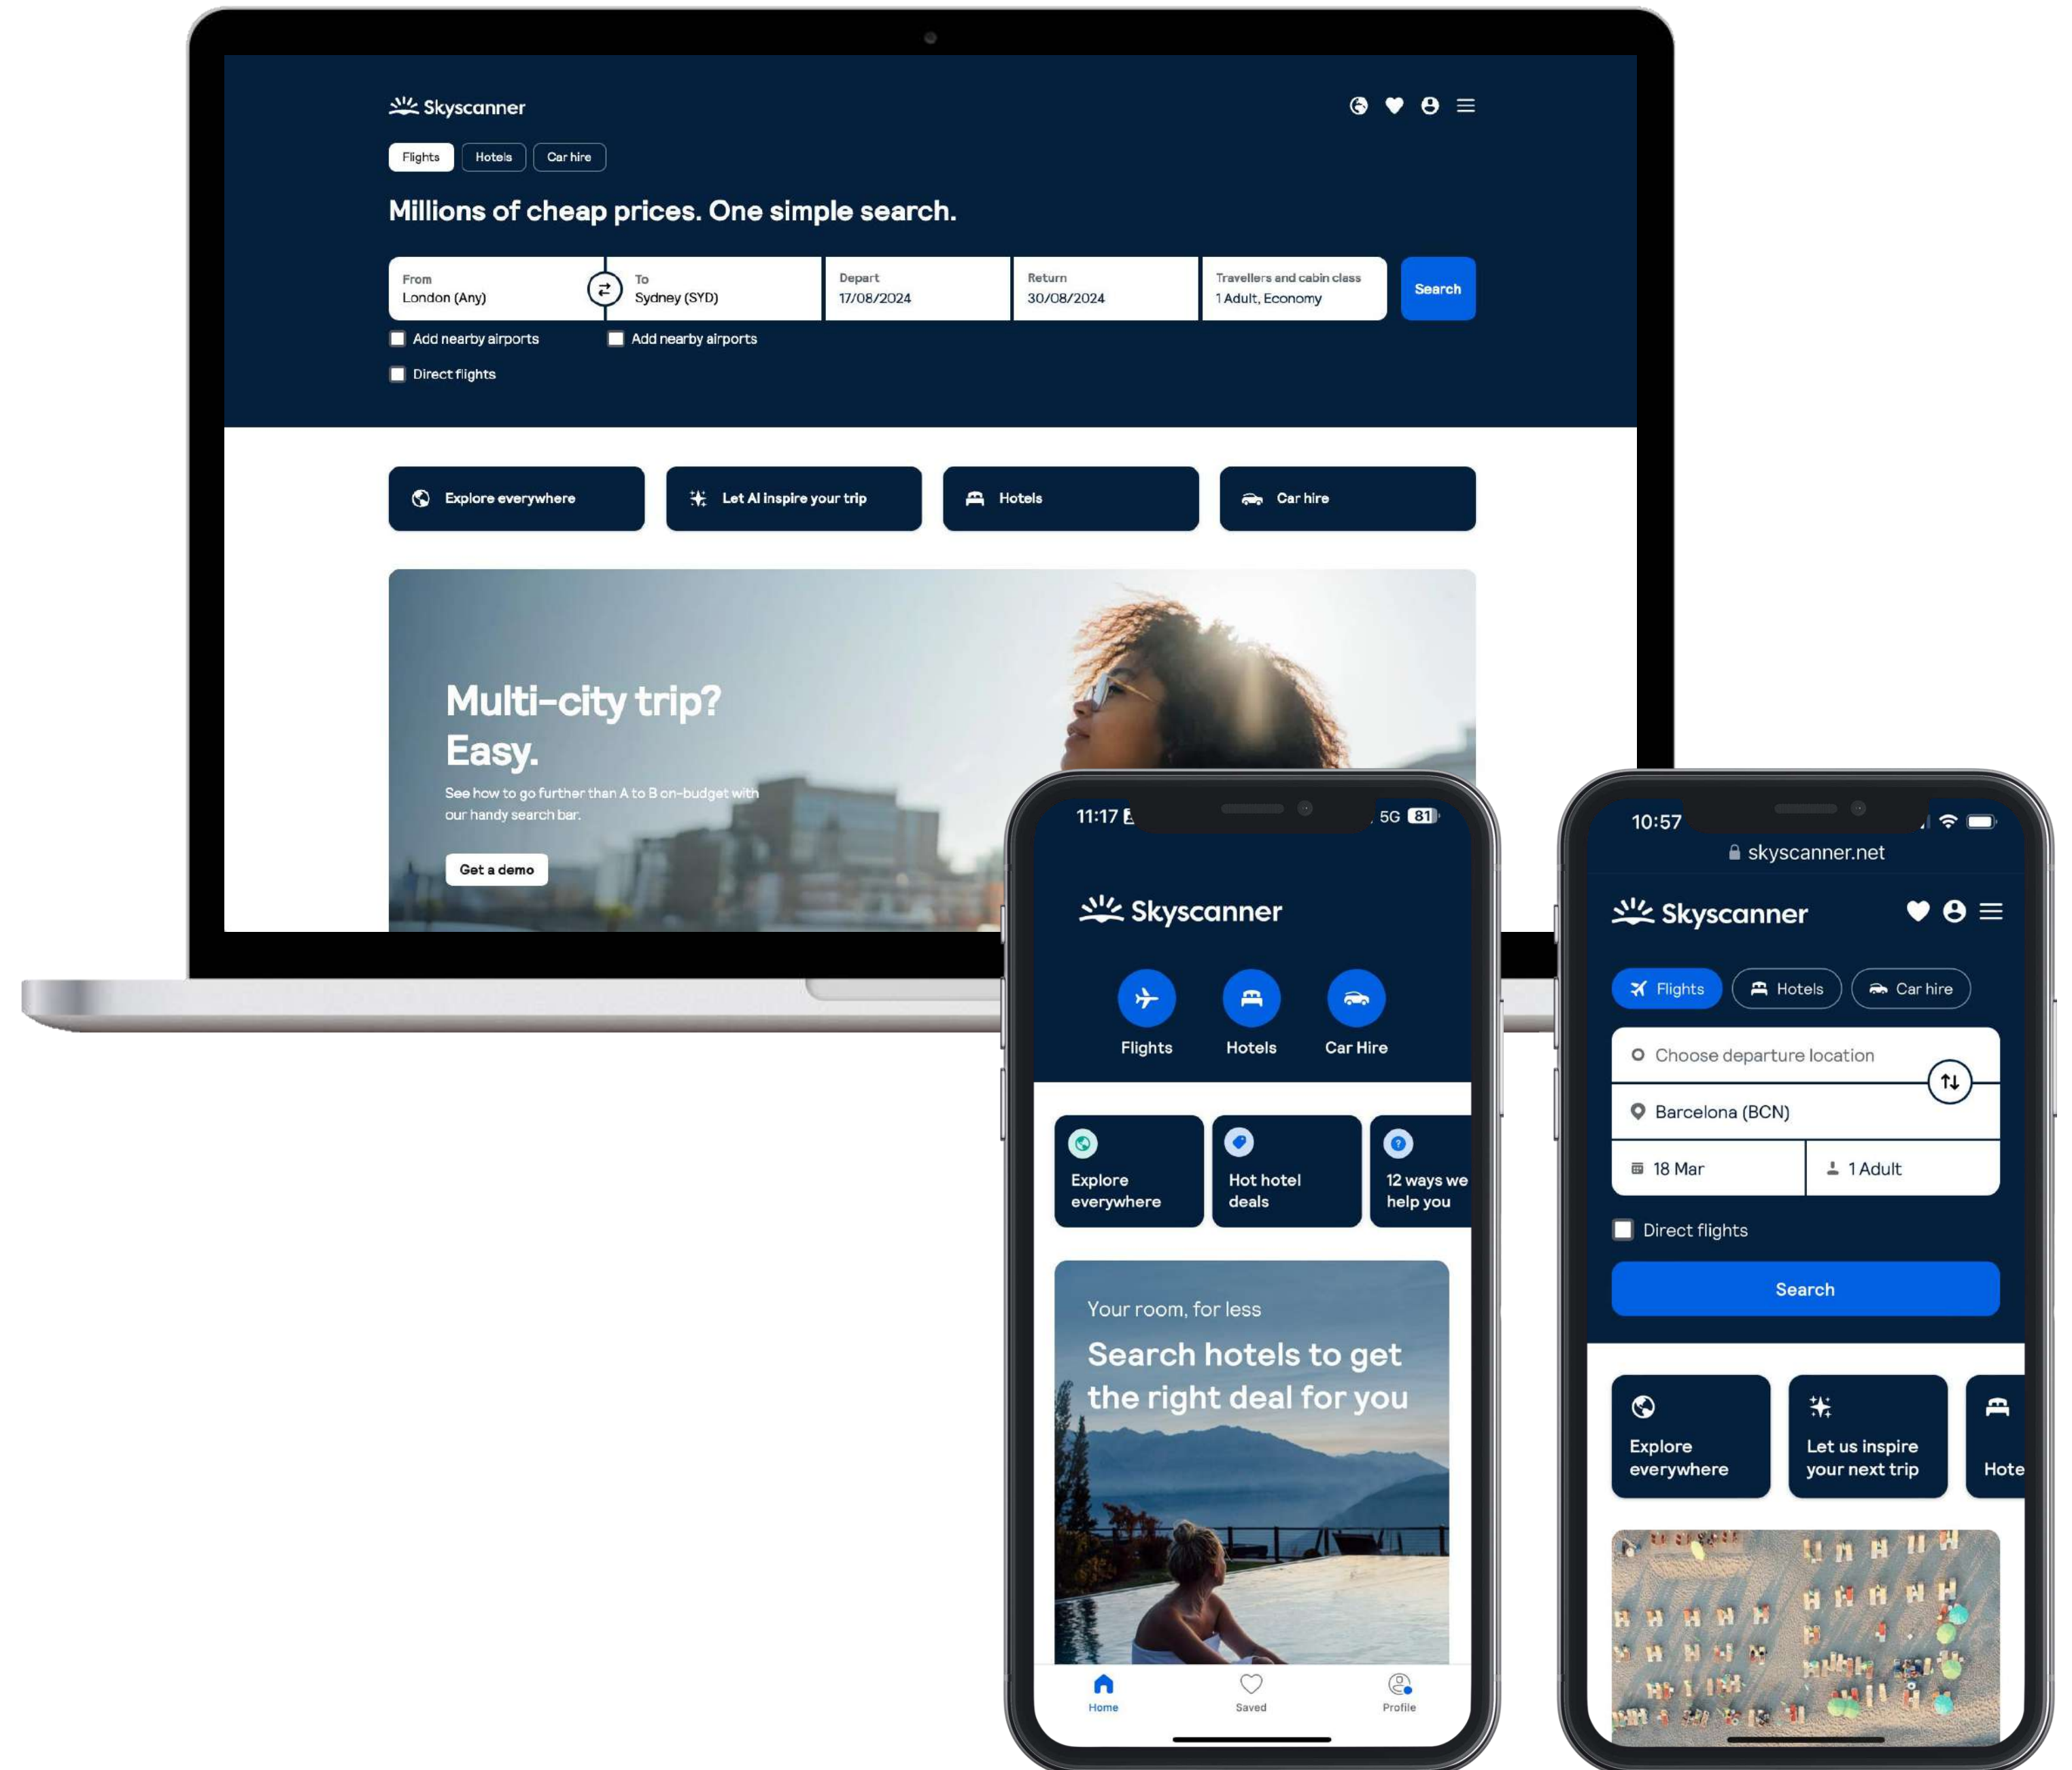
Skyscanner

Flights Hotels Car hire

Millions of cheap prices. One simple search.

From
London (Any)

To
Sydney (SYD)

Depart
17/08/2024

Return
30/08/2024

Travellers and cabin class
1 Adult, Economy

Search

Add nearby airports
Add nearby airports
Direct flights

Explore everywhere
Let AI inspire your trip
Hotels
Car hire

Multi-city trip? Easy.
See how to go further than A to B on-budget with our handy search bar.

Get a demo

11:17
5G 81

Skyscanner

Flights
Hotels
Car Hire

Explore everywhere
Hot hotel deals
12 ways we help you

Your room, for less
Search hotels to get the right deal for you

Home
Saved
Profile

10:57
skyscanner.net

Skyscanner

Flights
Hotels
Car hire

Choose departure location
Barcelona (BCN)
18 Mar
1 Adult

Direct flights

Search

Explore everywhere
Let us inspire your next trip
Hote